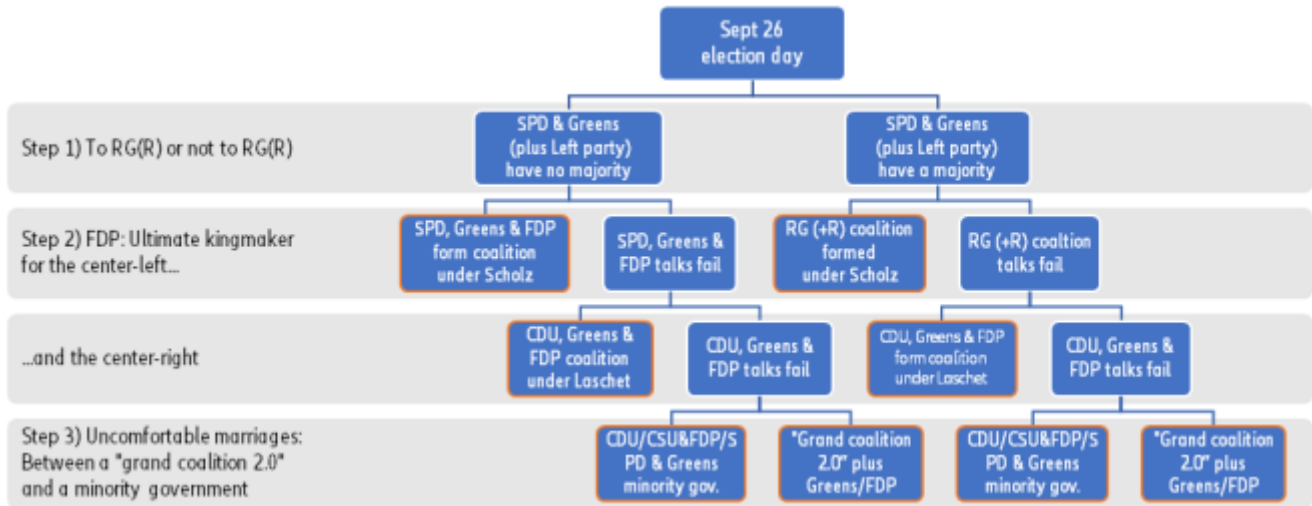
Sept 26
election day

Step 1) To RG(R) or not to RG(R)

SPD & Greens (plus Left party) have no majority

SPD & Greens (plus Left party) have a majority

Step 2) FDP: Ultimate kingmaker for the center-left...

SPD, Greens & FDP form coalition under Scholz

SPD, Greens & FDP talks fail

RG (+R) coalition formed under Scholz

RG (+R) coaltion talks fail

...and the center-right

CDU, Greens & FDP coalition under Laschet

CDU, Greens & FDP talks fail

CDU, Greens & FDP form coalition under Laschet

CDU, Greens & FDP talks fail

Step 3) Uncomfortable marriages: Between a "grand coalition 2.0" and a minority government

CDU/CSU&FDP/SPD & Greens minority gov.

"Grand coalition 2.0" plus Greens/FDP

CDU/CSU&FDP/SPD & Greens minority gov.

"Grand coalition 2.0" plus Greens/FDP